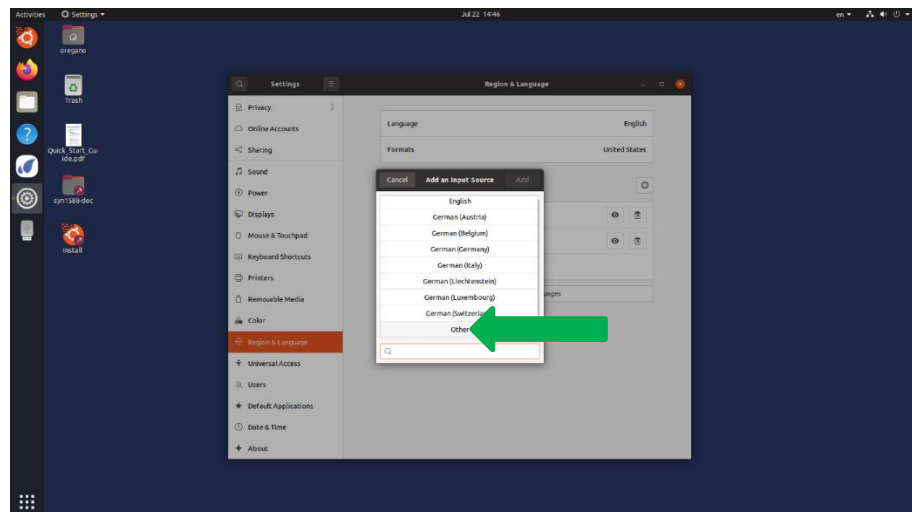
Activities Settings ▾ Jul 22 14:46 en ▾

oregano

Trash

Quick_Start_Guide.pdf

syn1588-dec

Install

Settings

Region & Language

Privacy

Online Accounts

Sharing

Sound

Power

Displays

Mouse & Touchpad

Keyboard Shortcuts

Printers

Removable Media

Color

Region & Language

Universal Access

Users

Default Applications

Date & Time

About

Language English

Formats United States

Cancel Add an Input Source Add

English

German (Austria)

German (Belgium)

German (Germany)

German (Italy)

German (Liechtenstein)

German (Luxembourg)

German (Switzerla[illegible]

Other

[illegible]uages